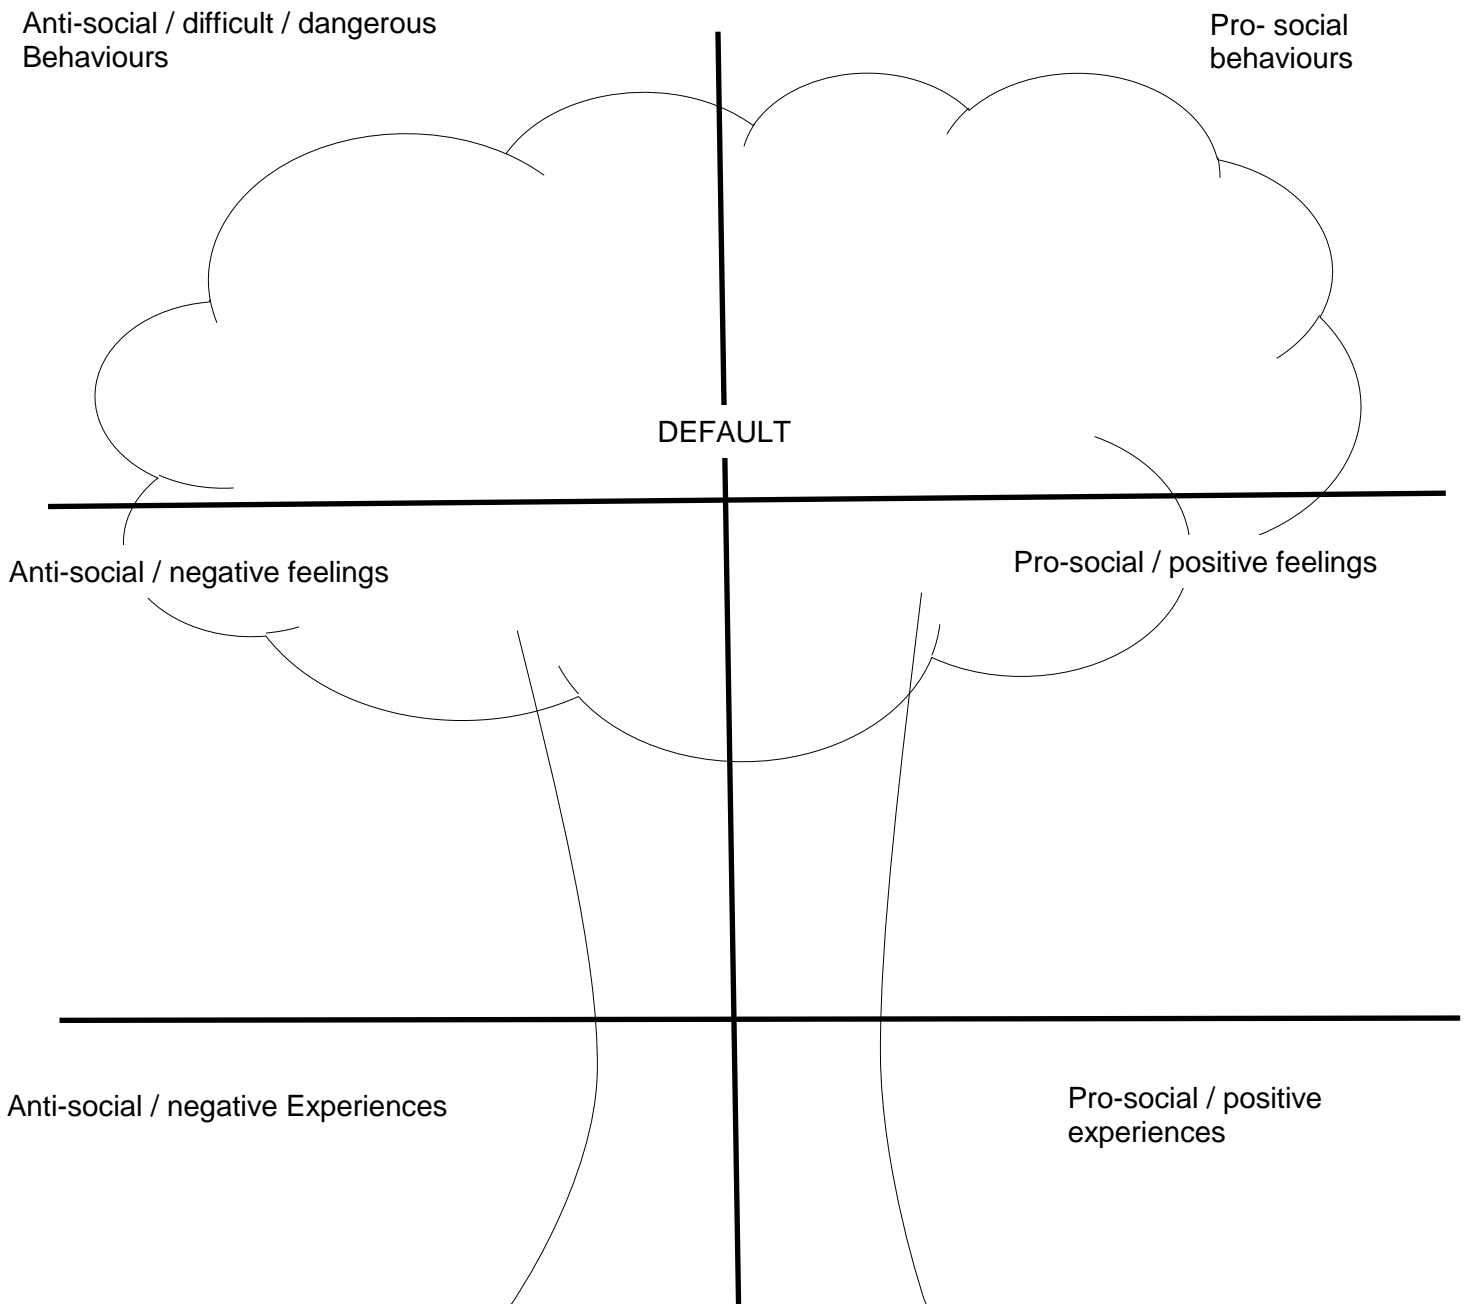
Anti-social / difficult / dangerous Behaviours

Pro- social behaviours

DEFAULT

Anti-social / negative feelings

Pro-social / positive feelings

Anti-social / negative Experiences

Pro-social / positive experiences